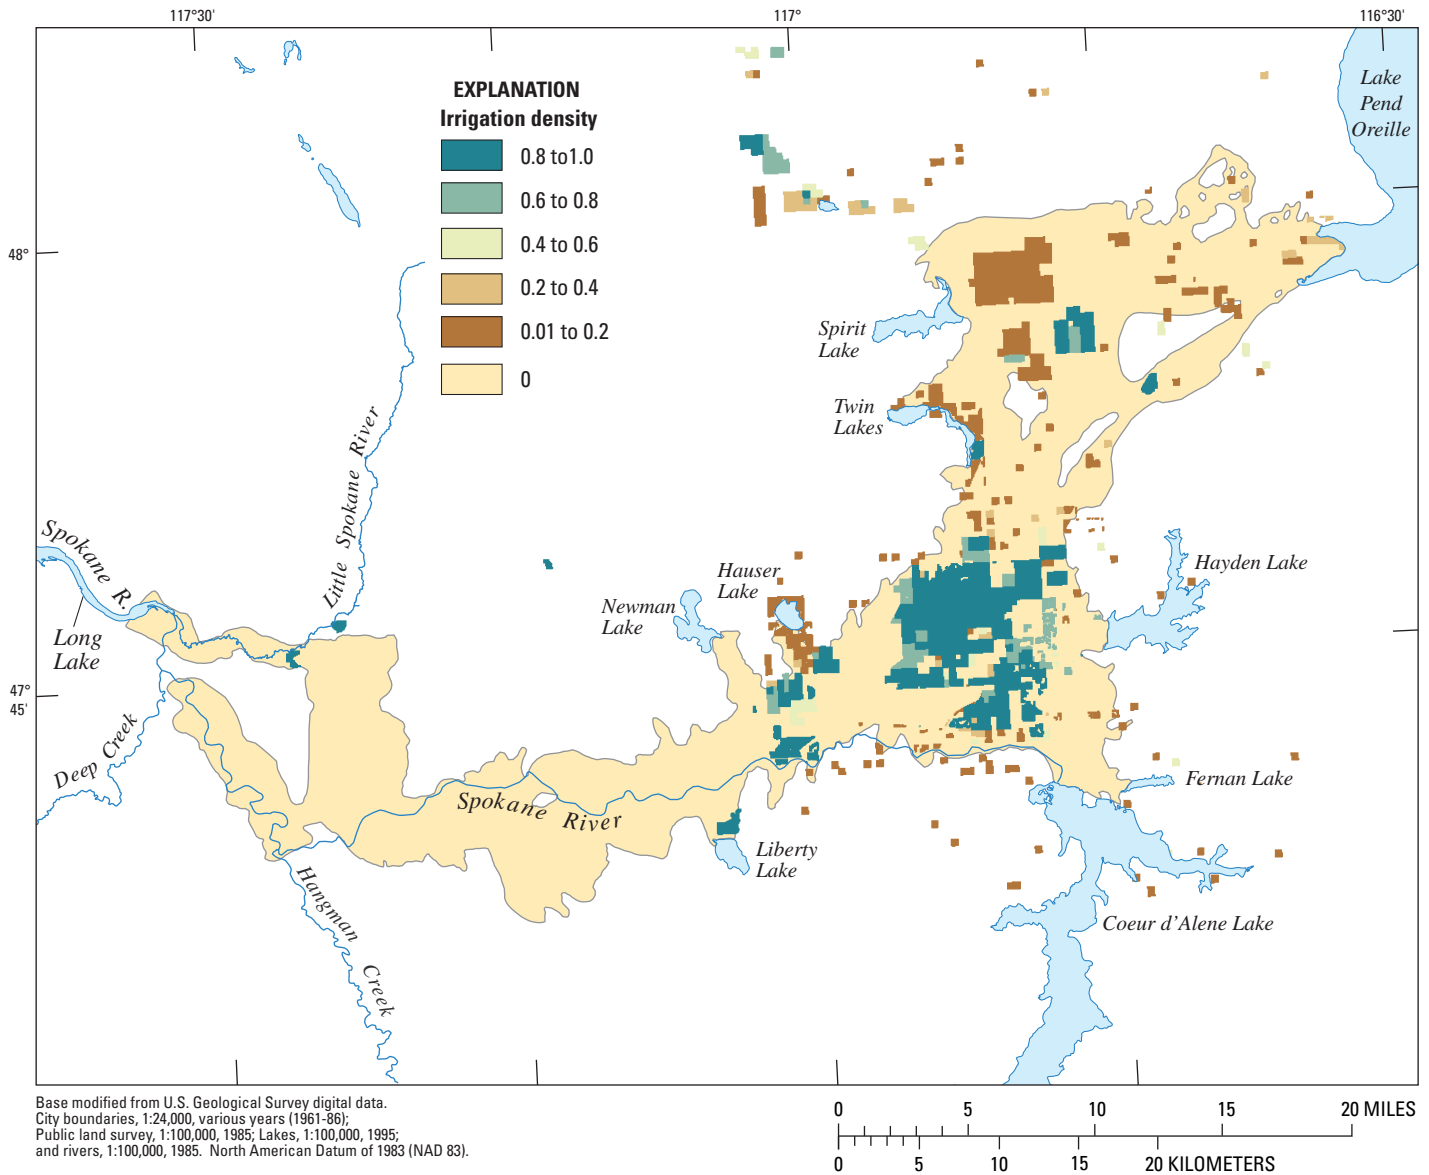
117°30'

117°

116°30'

48°

47° 45'

EXPLANATION
Irrigation density

0.8 to1.0
0.6 to 0.8
0.4 to 0.6
0.2 to 0.4
0.01 to 0.2
0

Lake Pend Oreille

Spirit Lake

Twin Lakes

Little Spokane River

Spokane R.

Long Lake

Deep Creek

Hauser Lake

Newman Lake

Hayden Lake

Spokane River

Fernan Lake

Liberty Lake

Hangman Creek

Coeur d'Alene Lake

Base modified from U.S. Geological Survey digital data.
City boundaries, 1:24,000, various years (1961-86);
Public land survey, 1:100,000, 1985; Lakes, 1:100,000, 1995;
and rivers, 1:100,000, 1985. North American Datum of 1983 (NAD 83).

0 5 10 15 20 MILES

0 5 10 15 20 KILOMETERS